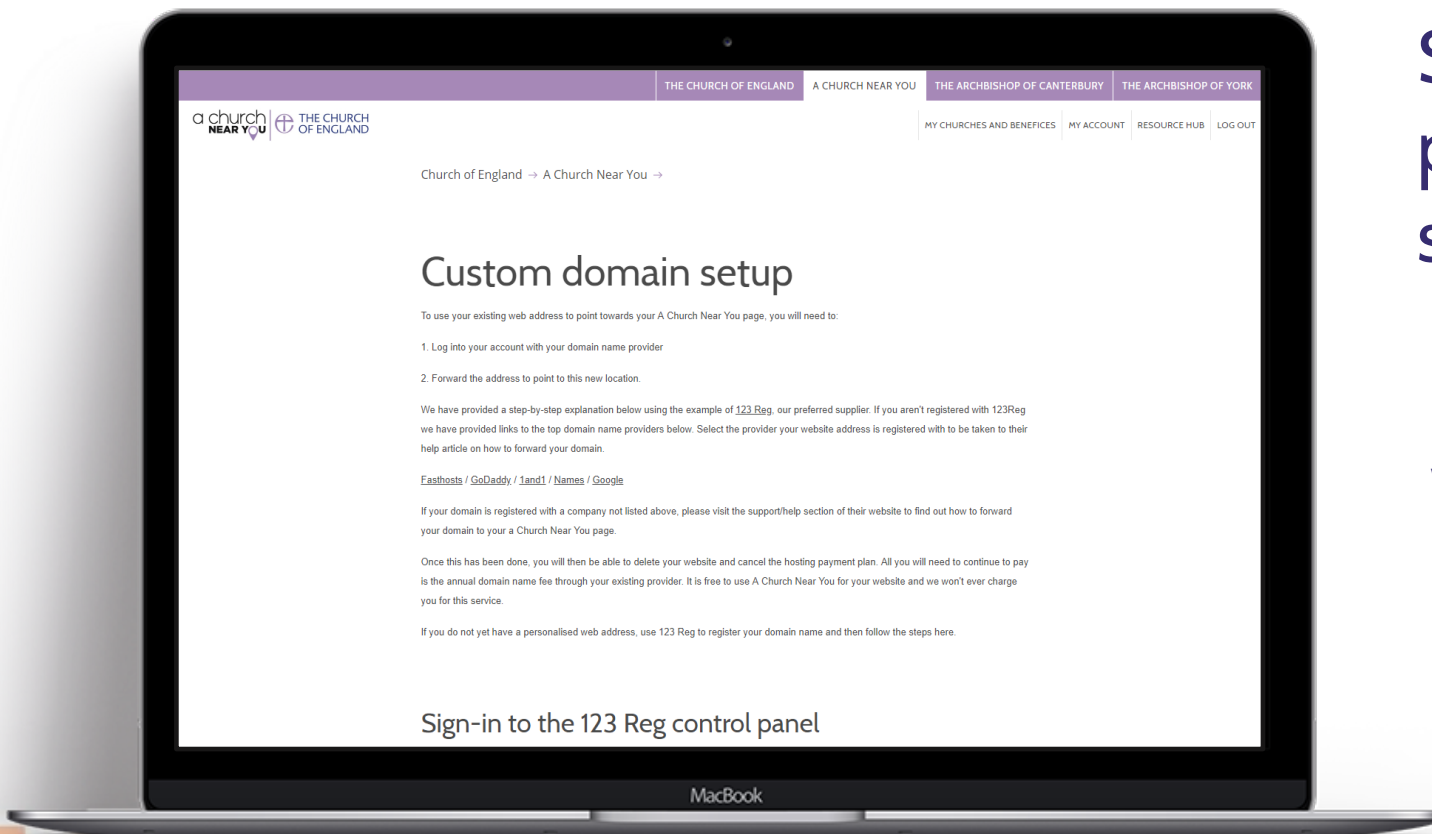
THE CHURCH OF ENGLAND | A CHURCH NEAR YOU | THE ARCHBISHOP OF CANTERBURY | THE ARCHBISHOP OF YORK

a church NEAR YOU | THE CHURCH OF ENGLAND

MY CHURCHES AND BENEFICES | MY ACCOUNT | RESOURCE HUB | LOG OUT

Church of England → A Church Near You →

Custom domain setup

To use your existing web address to point towards your A Church Near You page, you will need to:

1. Log into your account with your domain name provider

2. Forward the address to point to this new location.

We have provided a step-by-step explanation below using the example of 123 Reg, our preferred supplier. If you aren't registered with 123Reg we have provided links to the top domain name providers below. Select the provider your website address is registered with to be taken to their help article on how to forward your domain.

Fasthosts / GoDaddy / 1and1 / Names / Google

If your domain is registered with a company not listed above, please visit the support/help section of their website to find out how to forward your domain to your a Church Near You page.

Once this has been done, you will then be able to delete your website and cancel the hosting payment plan. All you will need to continue to pay is the annual domain name fee through your existing provider. It is free to use A Church Near You for your website and we won't ever charge you for this service.

If you do not yet have a personalised web address, use 123 Reg to register your domain name and then follow the steps here.

Sign-in to the 123 Reg control panel

MacBook

S
p
s